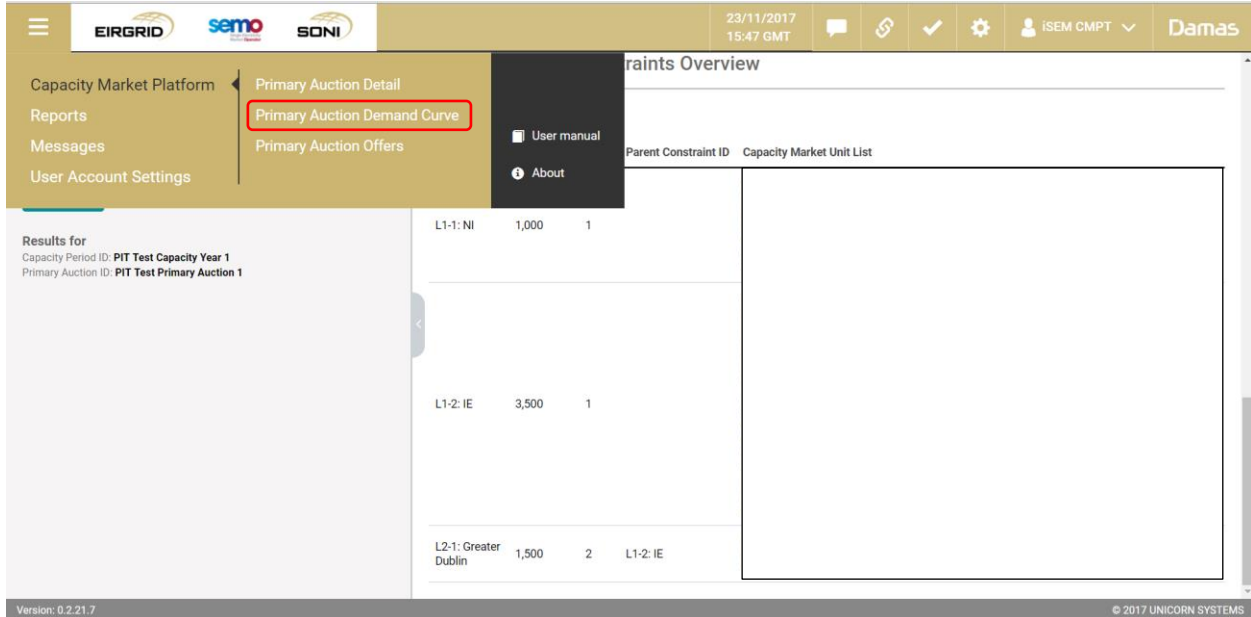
EIRGRID semo SONI

23/11/2017 15:47 GMT

iSEM CMPT

Damas

Capacity Market Platform
Reports
Messages
User Account Settings

Primary Auction Detail
Primary Auction Demand Curve
Primary Auction Offers

User manual
About

raints Overview

Parent Constraint ID Capacity Market Unit List

Results for
Capacity Period ID: PIT Test Capacity Year 1
Primary Auction ID: PIT Test Primary Auction 1

| | | | |
|---|---|---|---|
| L1-1: NI | 1,000 | 1 | |
| L1-2: IE | 3,500 | 1 | |
| L2-1: Greater Dublin | 1,500 | 2 | L1-2: IE |

Version: 0.2.21.7

© 2017 UNICORN SYSTEMS